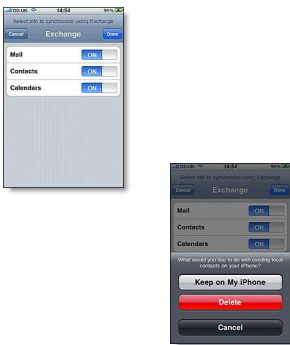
O2-UK 14:54 99%

Select info to synchronize using Exchange

Cancel Exchange Done

Mail ON

Contacts ON

Calendars ON

O2-UK 14:54 99%

Select info to synchronize using Exchange

Cancel Exchange Done

Mail ON

Contacts ON

Calendars ON

What would you like to do with existing local contacts on your iPhone?

Keep on My iPhone

Delete

Cancel